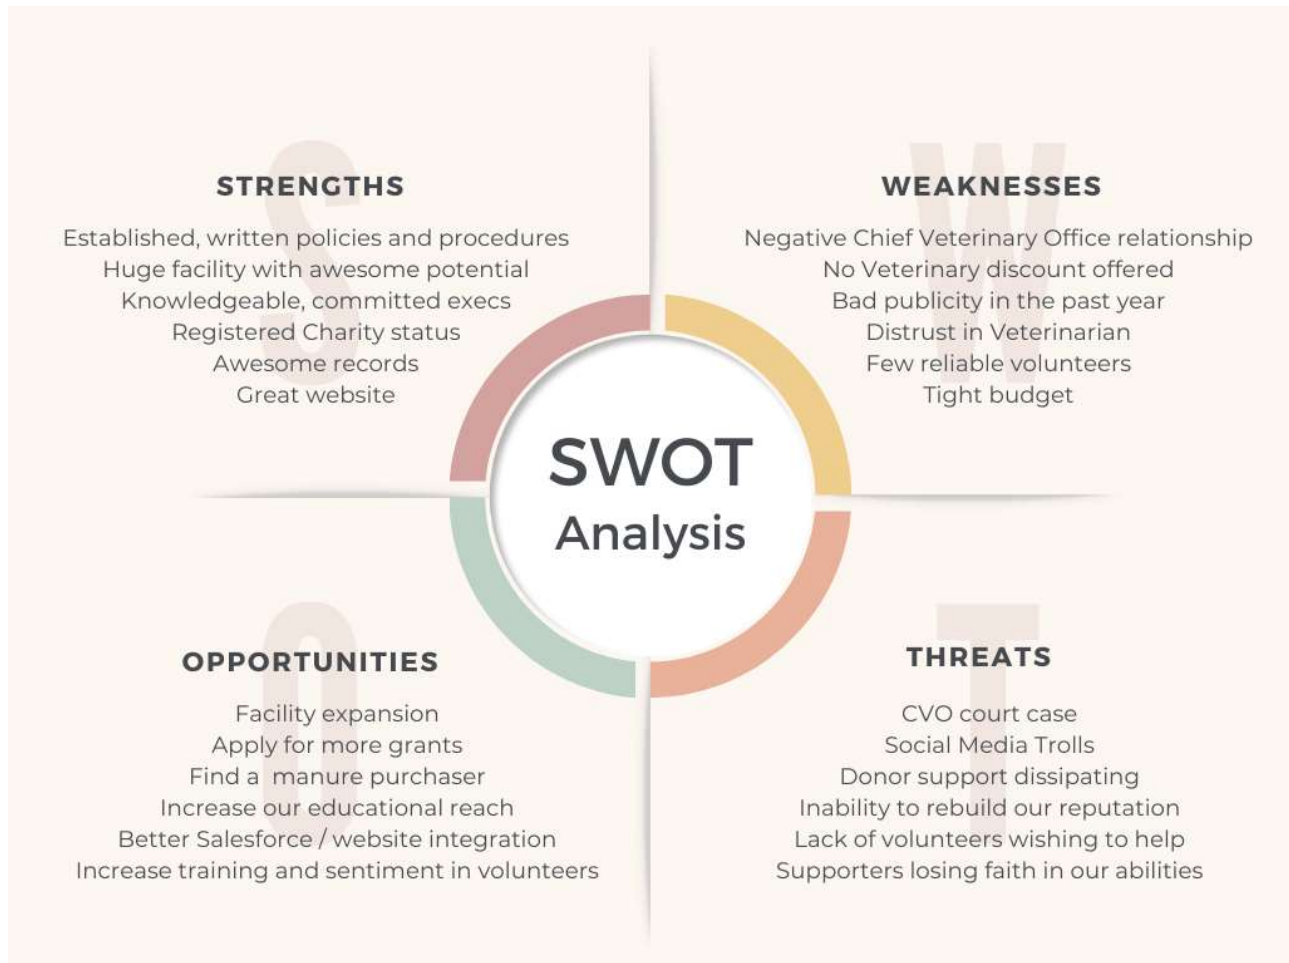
STRENGTHS

Established, written policies and procedures
Huge facility with awesome potential
Knowledgeable, committed execs
Registered Charity status
Awesome records
Great website

WEAKNESSES

Negative Chief Veterinary Office relationship
No Veterinary discount offered
Bad publicity in the past year
Distrust in Veterinarian
Few reliable volunteers
Tight budget

SWOT
Analysis

OPPORTUNITIES

Facility expansion
Apply for more grants
Find a manure purchaser
Increase our educational reach
Better Salesforce / website integration
Increase training and sentiment in volunteers

THREATS

CVO court case
Social Media Trolls
Donor support dissipating
Inability to rebuild our reputation
Lack of volunteers wishing to help
Supporters losing faith in our abilities